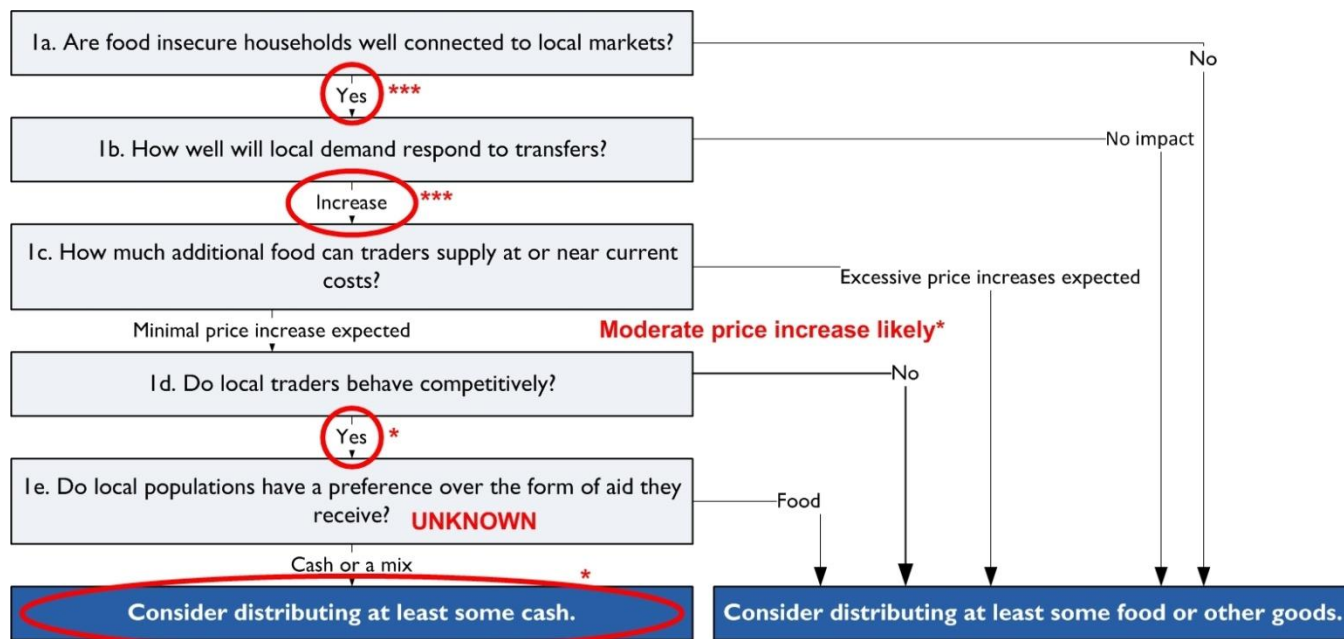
1a. Are food insecure households well connected to local markets?

No

Yes ***

1b. How well will local demand respond to transfers?

No impact

Increase ***

1c. How much additional food can traders supply at or near current costs?

Excessive price increases expected

Minimal price increase expected

Moderate price increase likely*

1d. Do local traders behave competitively?

No

Yes *

1e. Do local populations have a preference over the form of aid they receive? UNKNOWN

Food

Cash or a mix

*

Consider distributing at least some cash.

Consider distributing at least some food or other goods.